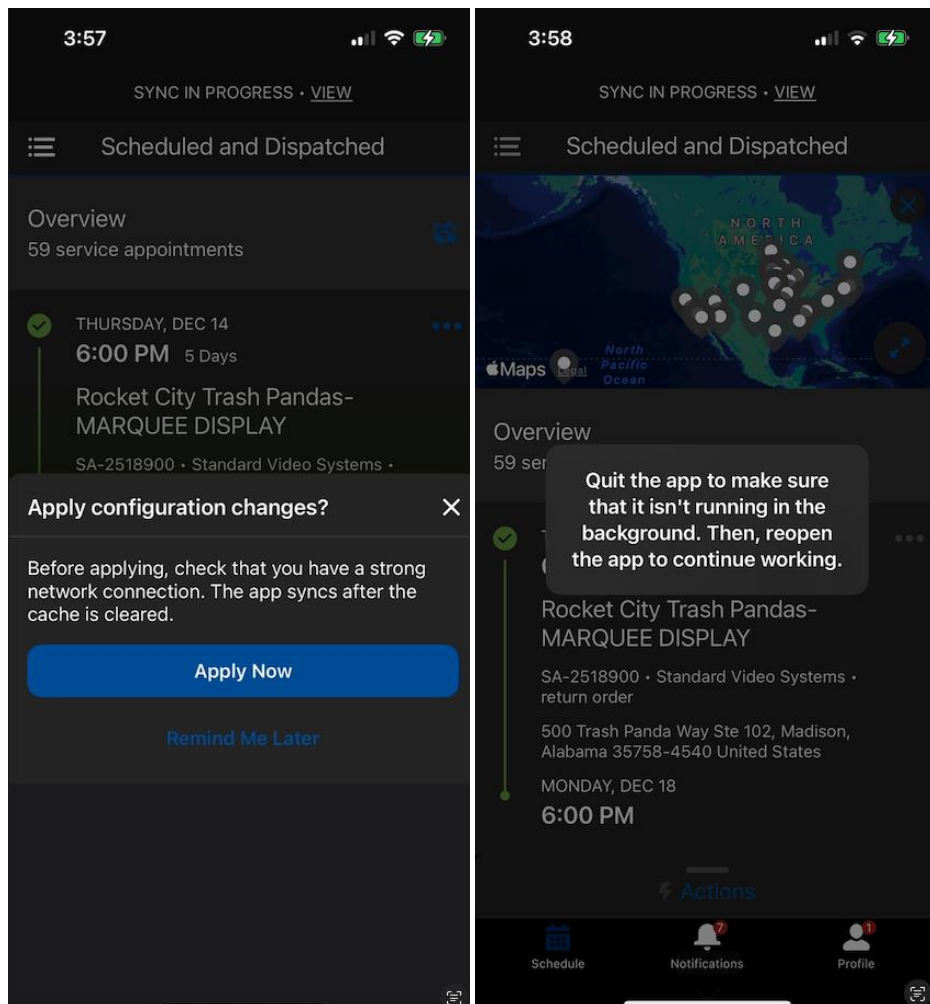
3:57

SYNC IN PROGRESS • VIEW

Scheduled and Dispatched

Overview
59 service appointments

THURSDAY, DEC 14
6:00 PM 5 Days
Rocket City Trash Pandas-MARQUEE DISPLAY
SA-2518900 • Standard Video Systems •

Apply configuration changes?

Before applying, check that you have a strong network connection. The app syncs after the cache is cleared.

Apply Now

Remind Me Later

3:58

SYNC IN PROGRESS • VIEW

Scheduled and Dispatched

NORTH AMERICA
Maps Legal North Pacific Ocean

Overview
59 ser

Quit the app to make sure that it isn't running in the background. Then, reopen the app to continue working.

Rocket City Trash Pandas-MARQUEE DISPLAY
SA-2518900 • Standard Video Systems • return order
500 Trash Panda Way Ste 102, Madison, Alabama 35758-4540 United States
MONDAY, DEC 18
6:00 PM

Actions

Schedule
7
Notifications
1
Profile